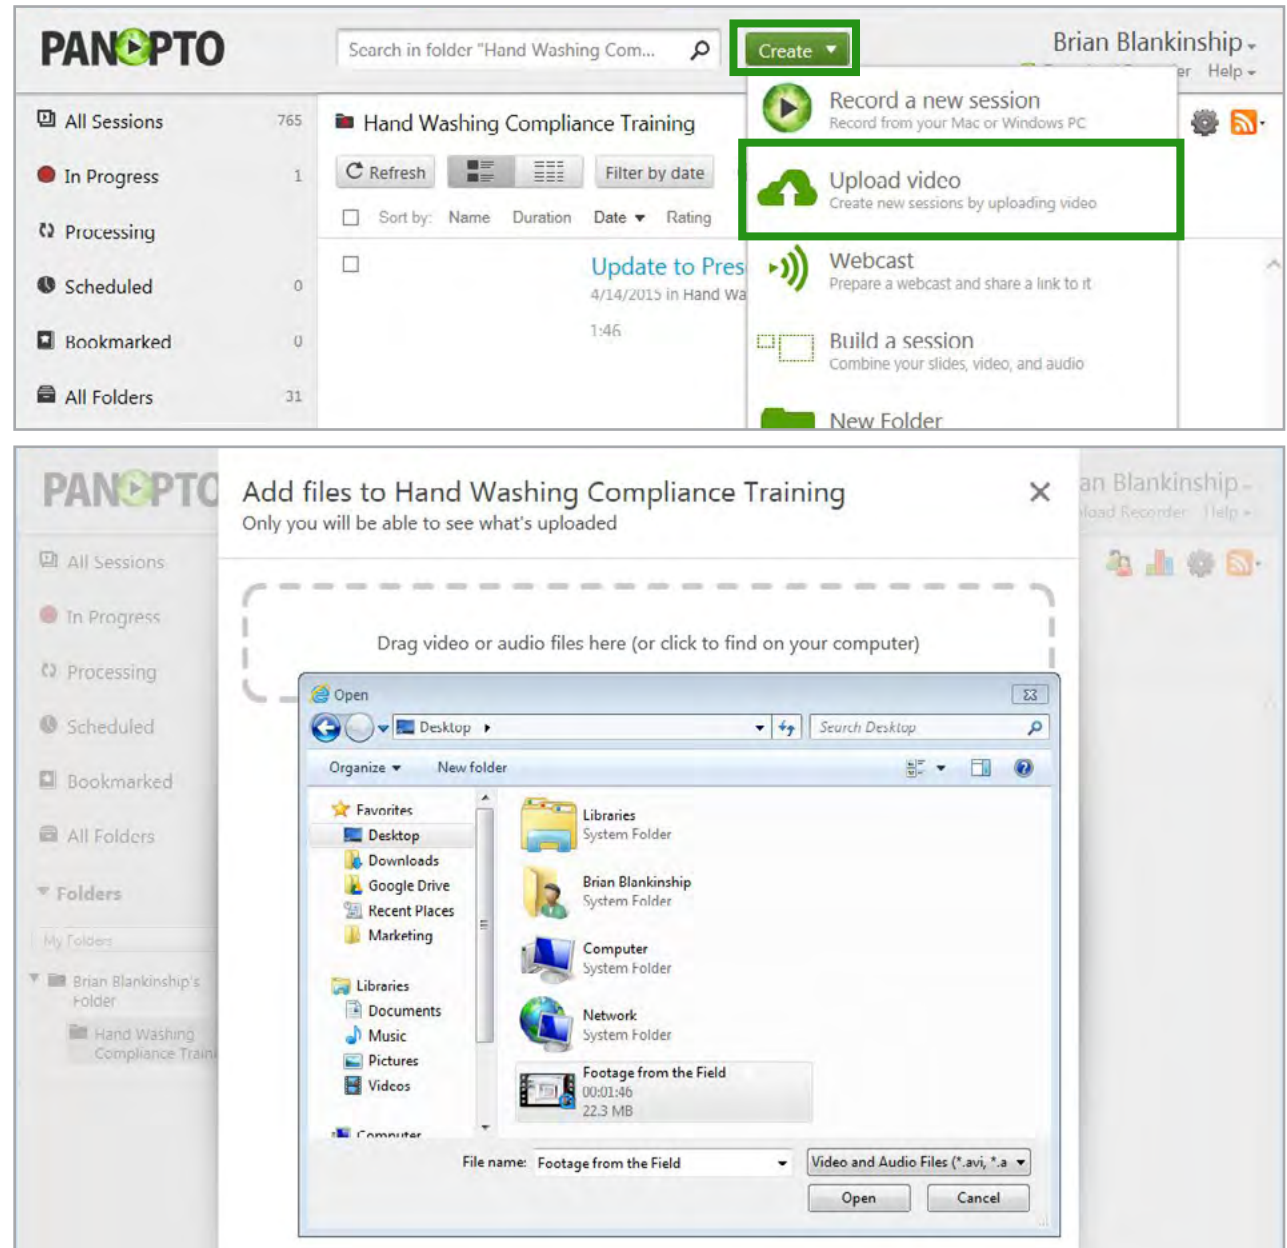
PANOPTO

Search in folder "Hand Washing Com...

Create

Brian Blankinship

er Help

All Sessions 765

In Progress 1

Processing

Scheduled 0

Bookmarked 0

All Folders 31

Hand Washing Compliance Training

Refresh

Filter by date

Sort by: Name Duration Date Rating

Update to Pres

4/14/2015 in Hand Wa

1:46

Record a new session
Record from your Mac or Windows PC

Upload video
Create new sessions by uploading video

Webcast
Prepare a webcast and share a link to it

Build a session
Combine your slides, video, and audio

New Folder

PANOPTO

All Sessions

In Progress

Processing

Scheduled

Bookmarked

All Folders

Folders

My Folders

Brian Blankinship's Folder

Hand Washing Compliance Train

an Blankinship

load Recorder Help

Add files to Hand Washing Compliance Training

Only you will be able to see what's uploaded

Drag video or audio files here (or click to find on your computer)

Open

Desktop

Search Desktop

Organize New folder

Favorites
Desktop
Downloads
Google Drive
Recent Places
Marketing

Libraries
Documents
Music
Pictures
Videos

Computer

Libraries
System Folder

Brian Blankinship
System Folder

Computer
System Folder

Network
System Folder

Footage from the Field
00:01:46
22.3 MB

File name: Footage from the Field

Video and Audio Files (*.avi, *.a

Open

Cancel